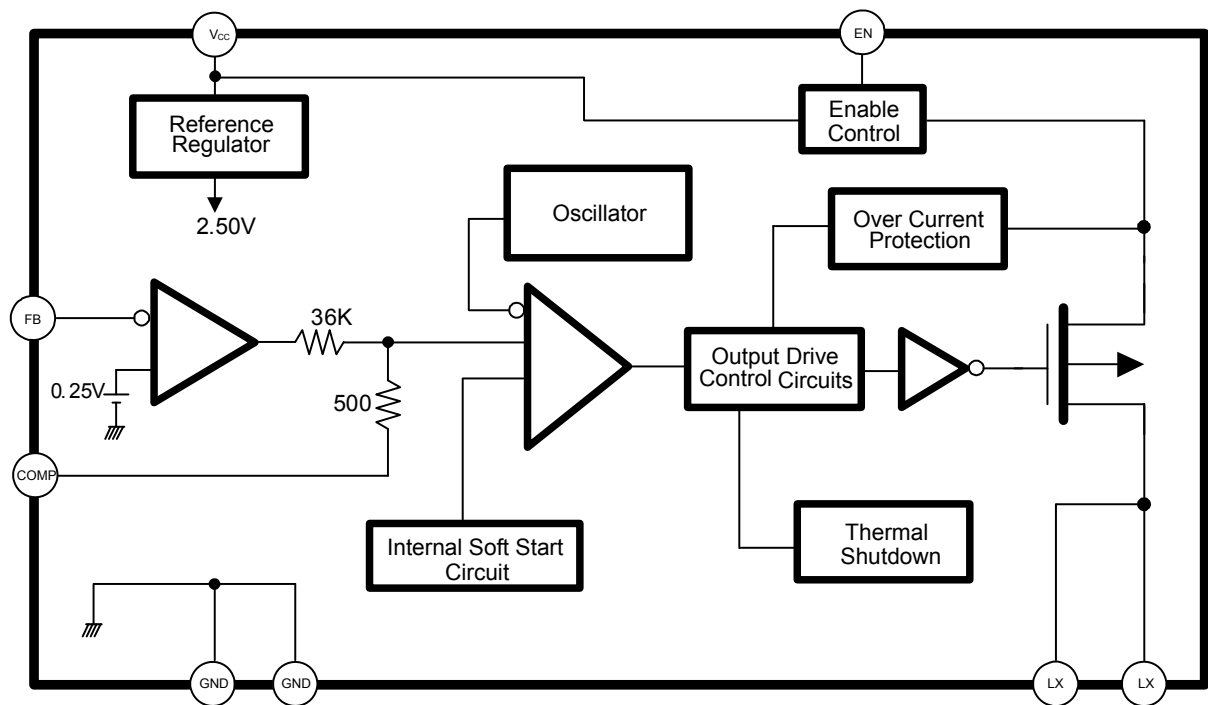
$V_{CC}$

EN

Reference Regulator

Enable Control

2.50V

Oscillator

Over Current Protection

FB

36K

0.25V

500

Output Drive Control Circuits

COMP

Internal Soft Start Circuit

Thermal Shutdown

GND

GND

LX

LX